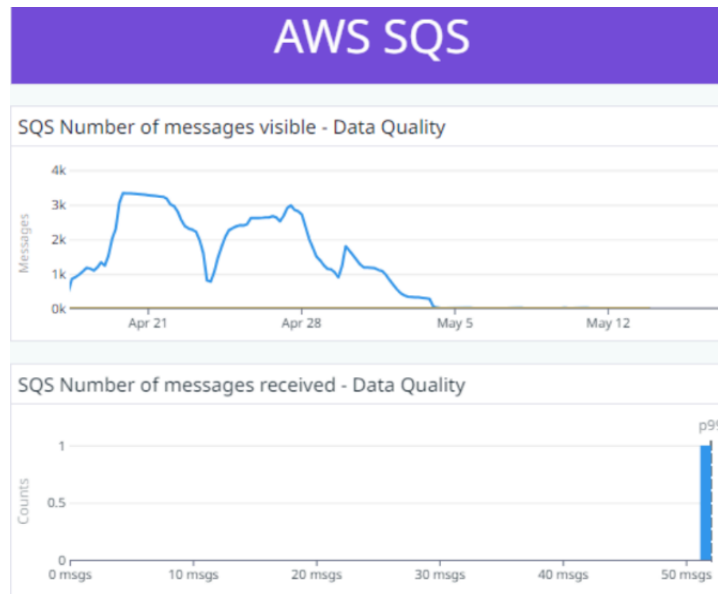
AWS SQS

SQS Number of messages visible - Data Quality

4k
3k
2k
1k
0k
Messages
Apr 21
Apr 28
May 5
May 12

SQS Number of messages received - Data Quality

p9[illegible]
1
0.5
0
Counts
0 msgs
10 msgs
20 msgs
30 msgs
40 msgs
50 msgs